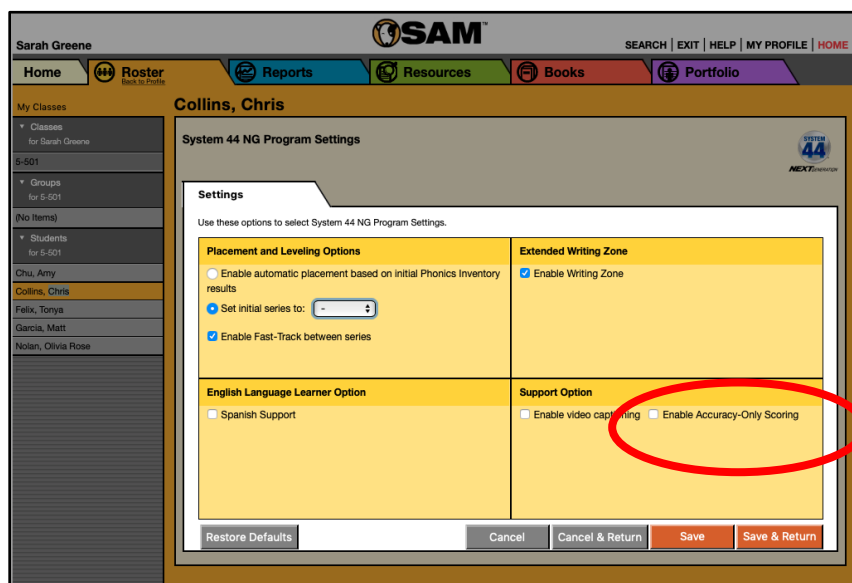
SAM™

Sarah Greene

SEARCH | EXIT | HELP | MY PROFILE | HOME

Home | Roster Back to Profile | Reports | Resources | Books | Portfolio

My Classes

Classes for Sarah Greene

5-501

Groups for 5-501

(No Items)

Students for 5-501

Chu, Amy

Collins, Chris

Felix, Tonya

Garcia, Matt

Nolan, Olivia Rose

Collins, Chris

System 44 NG Program Settings

SYSTEM 44 NEXT GENERATION

Settings

Use these options to select System 44 NG Program Settings.

| Placement and Leveling Options | Extended Writing Zone |
|---|---|
| Enable automatic placement based on initial Phonics Inventory results<br>Set initial series to: -<br>Enable Fast-Track between series | Enable Writing Zone |
| **English Language Learner Option** | **Support Option** |
| Spanish Support | Enable video captioning   Enable Accuracy-Only Scoring |

Restore Defaults | Cancel | Cancel & Return | Save | Save & Return